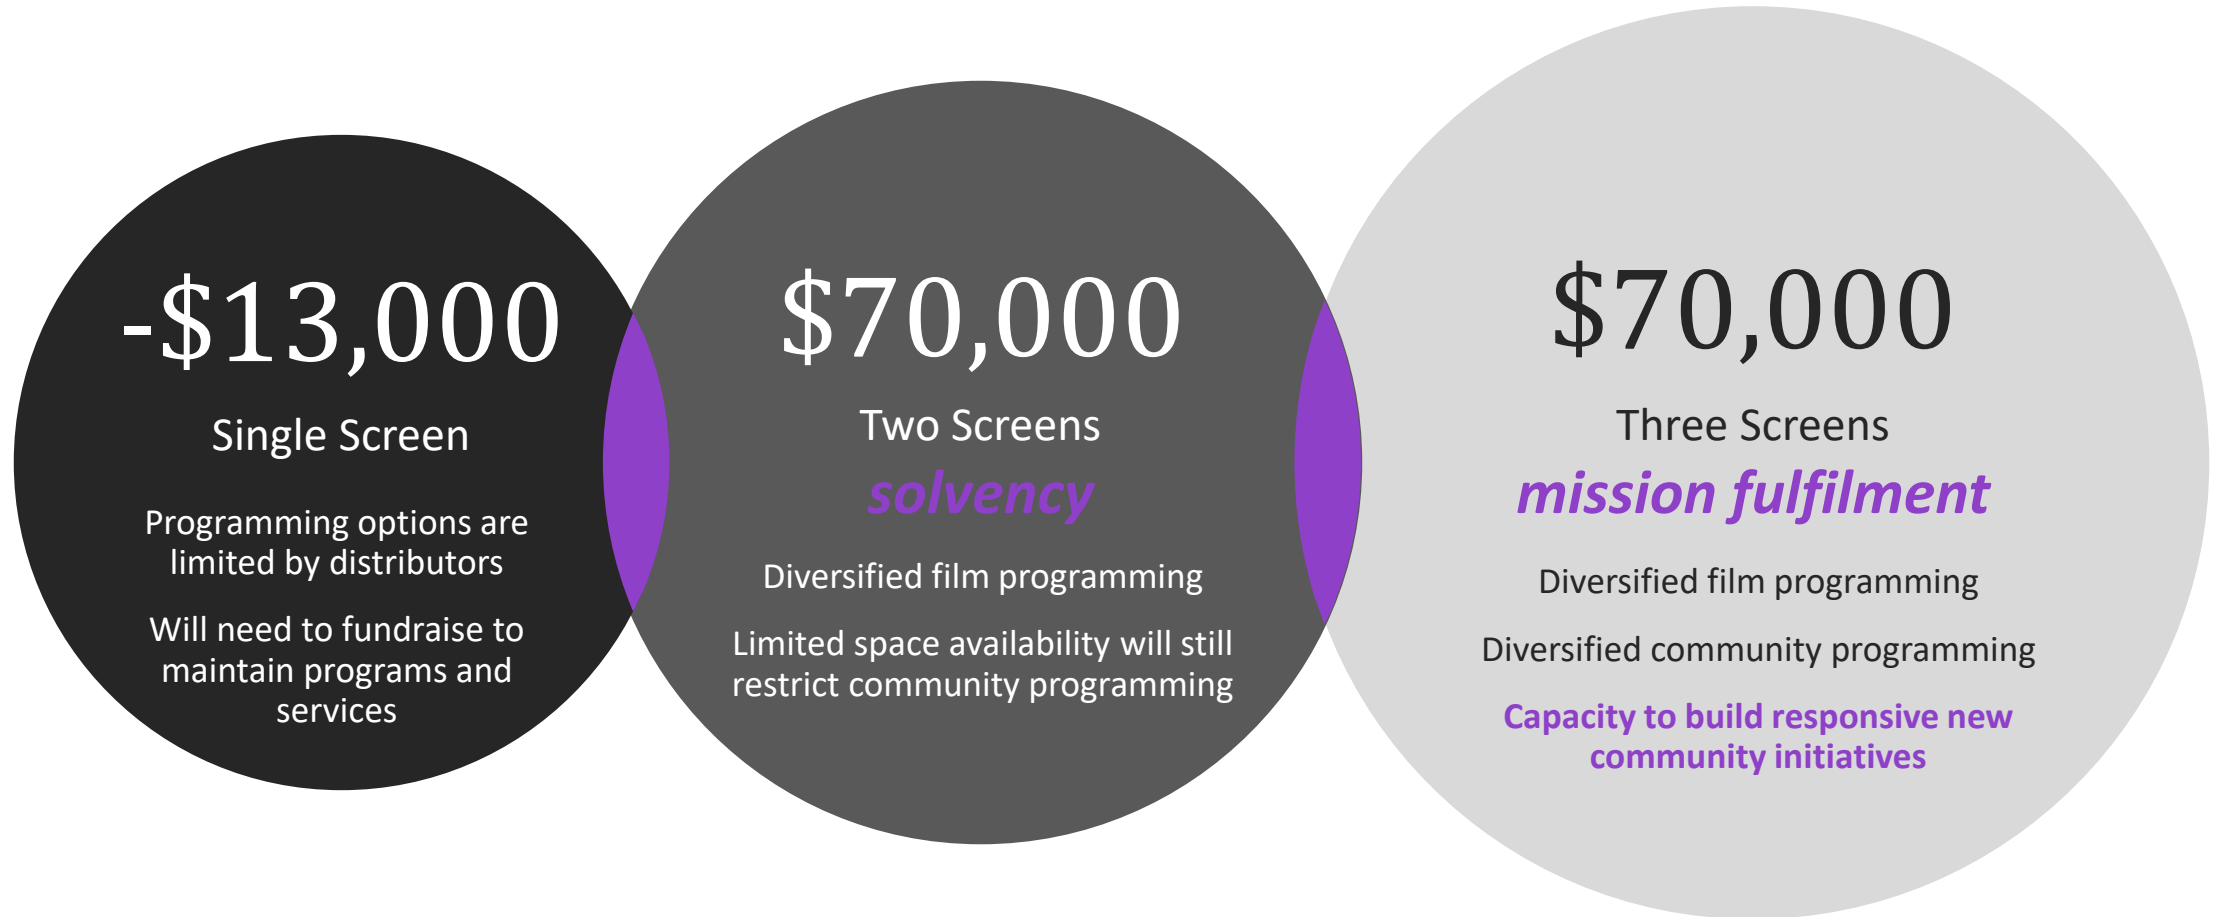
-$13,000

Single Screen

Programming options are limited by distributors

Will need to fundraise to maintain programs and services

$70,000

Two Screens

solvency

Diversified film programming

Limited space availability will still restrict community programming

$70,000

Three Screens

mission fulfilment

Diversified film programming

Diversified community programming

Capacity to build responsive new community initiatives